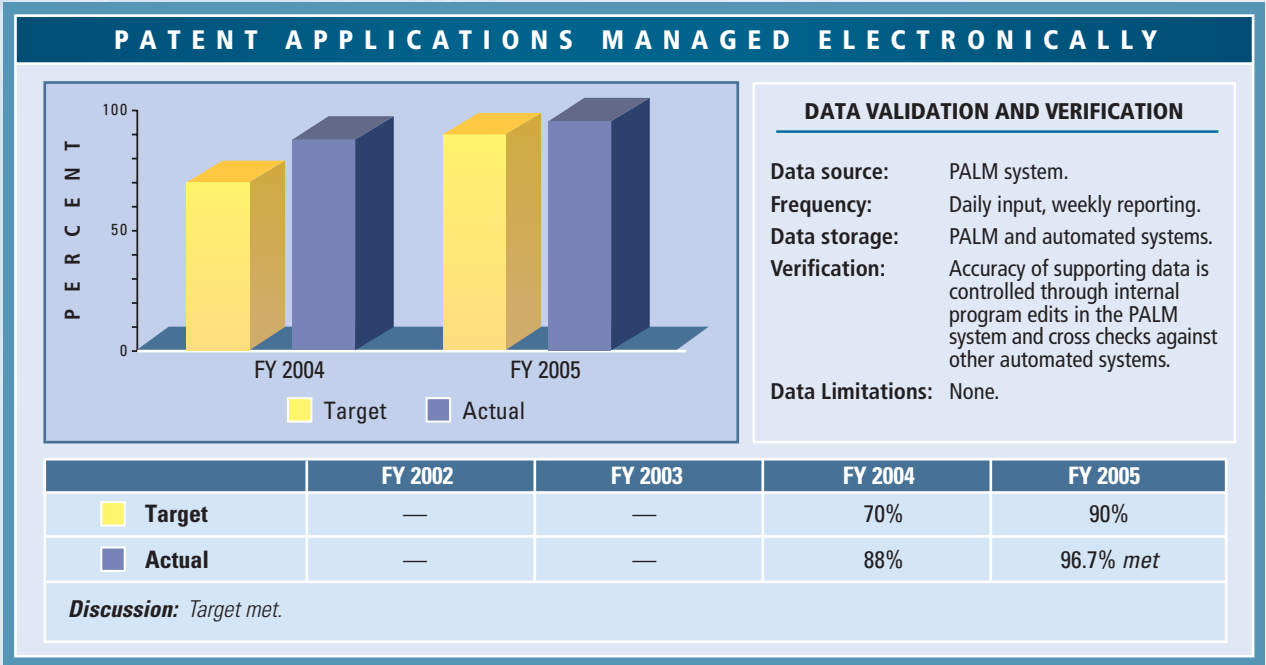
PATENT APPLICATIONS MANAGED ELECTRONICALLY

PERCENT

100

50

0

FY 2004

FY 2005

Target Actual

DATA VALIDATION AND VERIFICATION

Data source: PALM system.

Frequency: Daily input, weekly reporting.

Data storage: PALM and automated systems.

Verification: Accuracy of supporting data is controlled through internal program edits in the PALM system and cross checks against other automated systems.

Data Limitations: None.

| | FY 2002 | FY 2003 | FY 2004 | FY 2005 |
|---|---|---|---|---|
| Target | — | — | 70% | 90% |
| Actual | — | — | 88% | 96.7% *met* |

***Discussion:*** *Target met.*